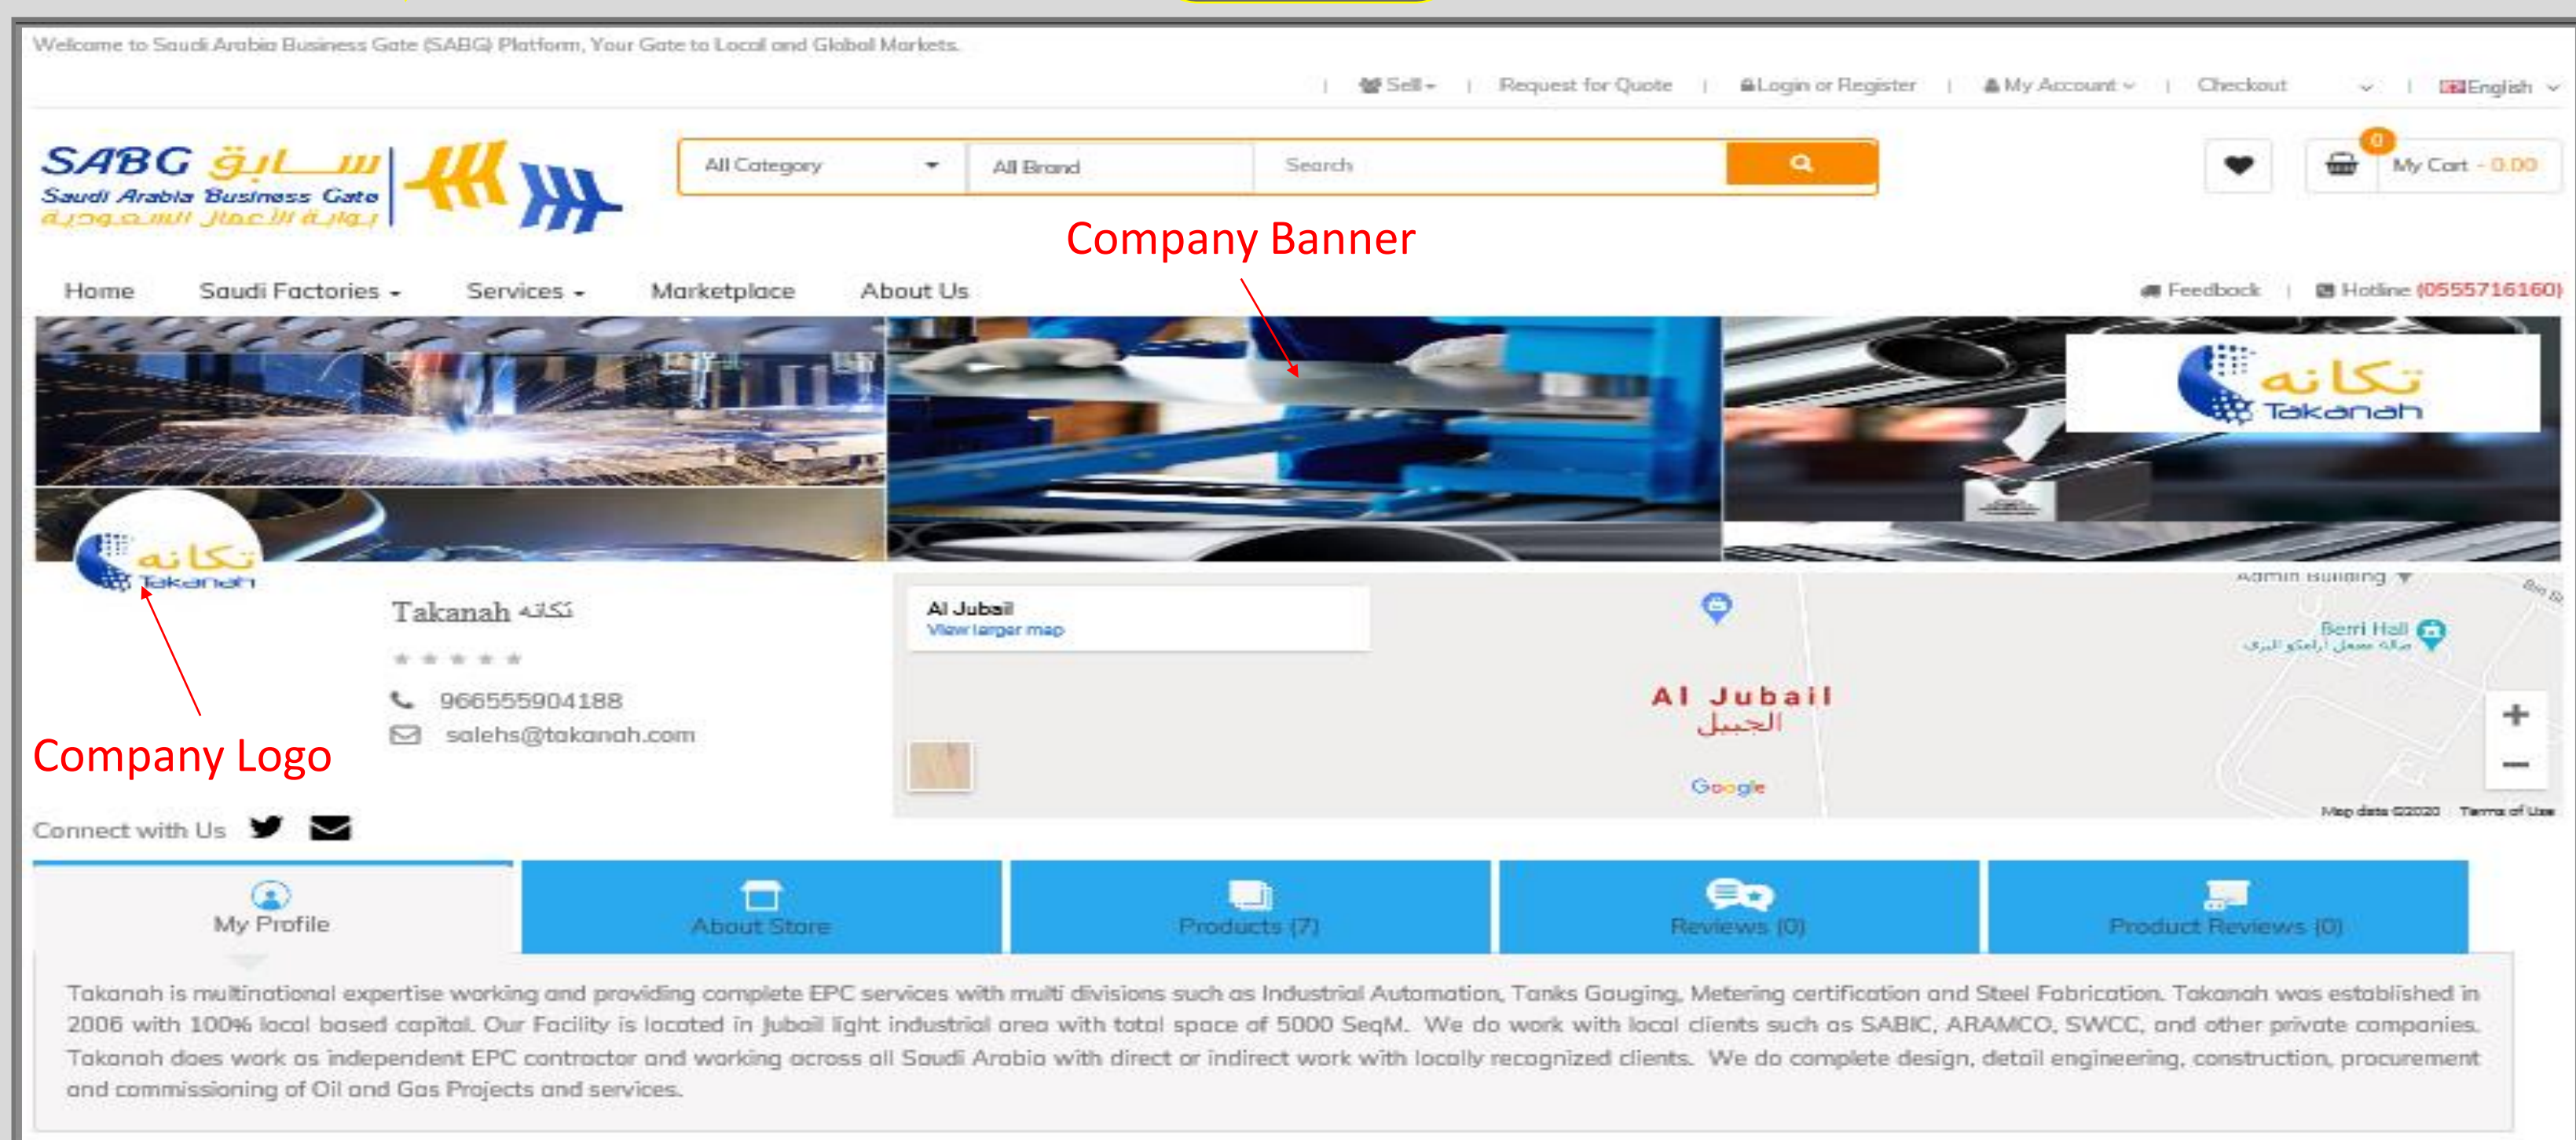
Welcome to Saudi Arabia Business Gate (SABG) Platform, Your Gate to Local and Global Markets.

| Sell | Request for Quote | Login or Register | My Account | Checkout | English

SABG بوابة Saudi Arabia Business Gate بوابة الأعمال السعودية

All Category | All Brand | Search

0 My Cart - 0.00

Company Banner

Home Saudi Factories Services Marketplace About Us

Feedback | Hotline (0555716160)

تكانه Takanah

تكانه Takanah

Takanah تكانه

966555904188

salehs@takanah.com

Company Logo

Connect with Us

Al Jubail
View larger map

Admin Building

Berri Hall

Al Jubail
الجبيل

Google

Map data ©2020 Terms of Use

My Profile | About Store | Products (7) | Reviews (0) | Product Reviews (0)

Takanah is multinational expertise working and providing complete EPC services with multi divisions such as Industrial Automation, Tanks Gauging, Metering certification and Steel Fabrication. Takanah was established in 2006 with 100% local based capital. Our Facility is located in Jubail light industrial area with total space of 5000 SeqM. We do work with local clients such as SABIC, ARAMCO, SWCC, and other private companies. Takanah does work as independent EPC contractor and working across all Saudi Arabia with direct or indirect work with locally recognized clients. We do complete design, detail engineering, construction, procurement and commissioning of Oil and Gas Projects and services.